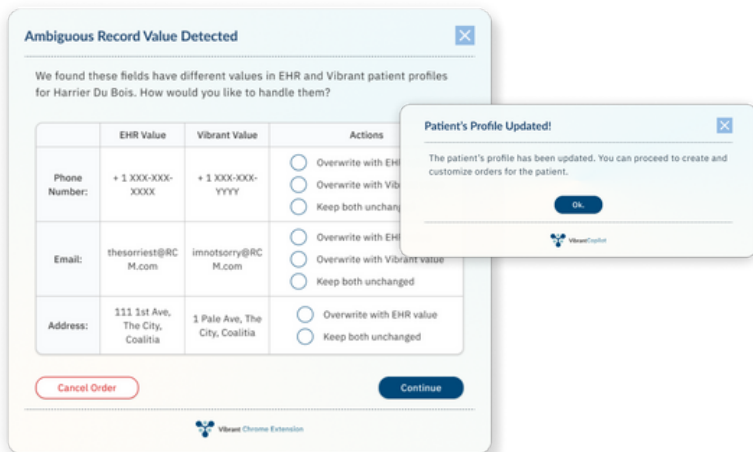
Ambiguous Record Value Detected

We found these fields have different values in EHR and Vibrant patient profiles for Harrier Du Bois. How would you like to handle them?

| | EHR Value | Vibrant Value | Actions |
|---|---|---|---|
| Phone Number: | + 1 XXX-XXX-XXXX | + 1 XXX-XXX-YYYY | Overwrite with EHR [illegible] Overwrite with Vibr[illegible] Keep both unchang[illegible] |
| Email: | thesorriest@RCM.com | imnotsorry@RCM.com | Overwrite with EHR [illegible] Overwrite with Vibrant value Keep both unchanged |
| Address: | 111 1st Ave, The City, Coalitia | 1 Pale Ave, The City, Coalitia | Overwrite with EHR value Keep both unchanged |

Cancel Order

Continue

Vibrant Chrome Extension

Patient's Profile Updated!

The patient's profile has been updated. You can proceed to create and customize orders for the patient.

Ok.

Vibrant CoPilot